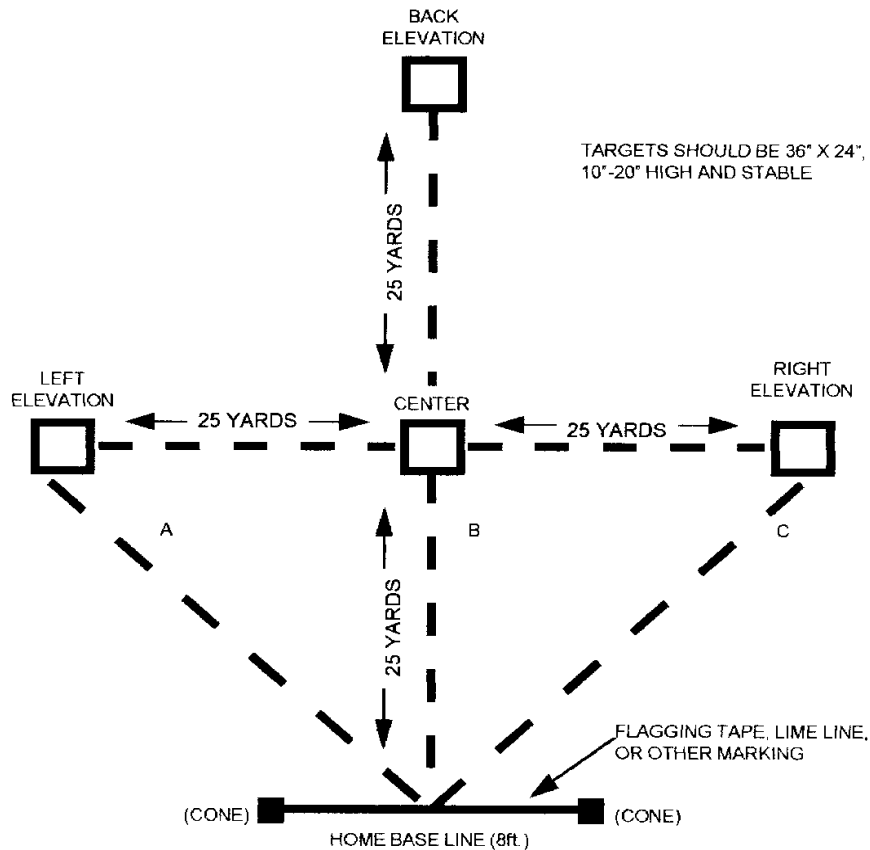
BACK ELEVATION

TARGETS SHOULD BE 36" X 24", 10"-20" HIGH AND STABLE

25 YARDS

LEFT ELEVATION

25 YARDS

CENTER

25 YARDS

RIGHT ELEVATION

A

B

C

25 YARDS

FLAGGING TAPE, LIME LINE, OR OTHER MARKING

(CONE)

(CONE)

HOME BASE LINE (8ft.)